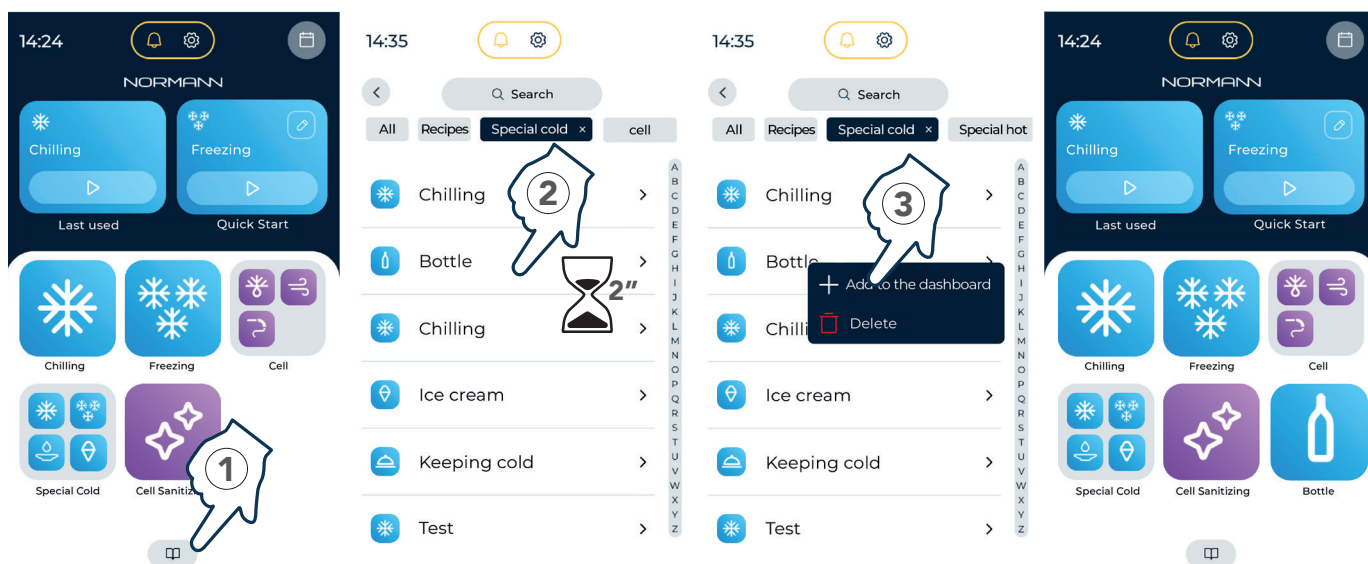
14:24

NORMANN

Chilling

Freezing

Last used

Quick Start

Chilling

Freezing

Cell

Special Cold

Cell Sanitizi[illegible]

1

14:35

Search

All Recipes Special cold × cell

Chilling

Bottle

Chilling

Ice cream

Keeping cold

Test

A B C D E F G H I J K L M N O P Q R S T U V W X Y Z

2

2"

14:35

Search

All Recipes Special cold × Special hot

Chilling

Bottle

Chilli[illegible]

Ice cream

Keeping cold

Test

+ Add to the dashboard

Delete

A B C D E F G H I J K L M N O P Q R S T U V W X Y Z

3

14:24

NORMANN

Chilling

Freezing

Last used

Quick Start

Chilling

Freezing

Cell

Special Cold

Cell Sanitizing

Bottle